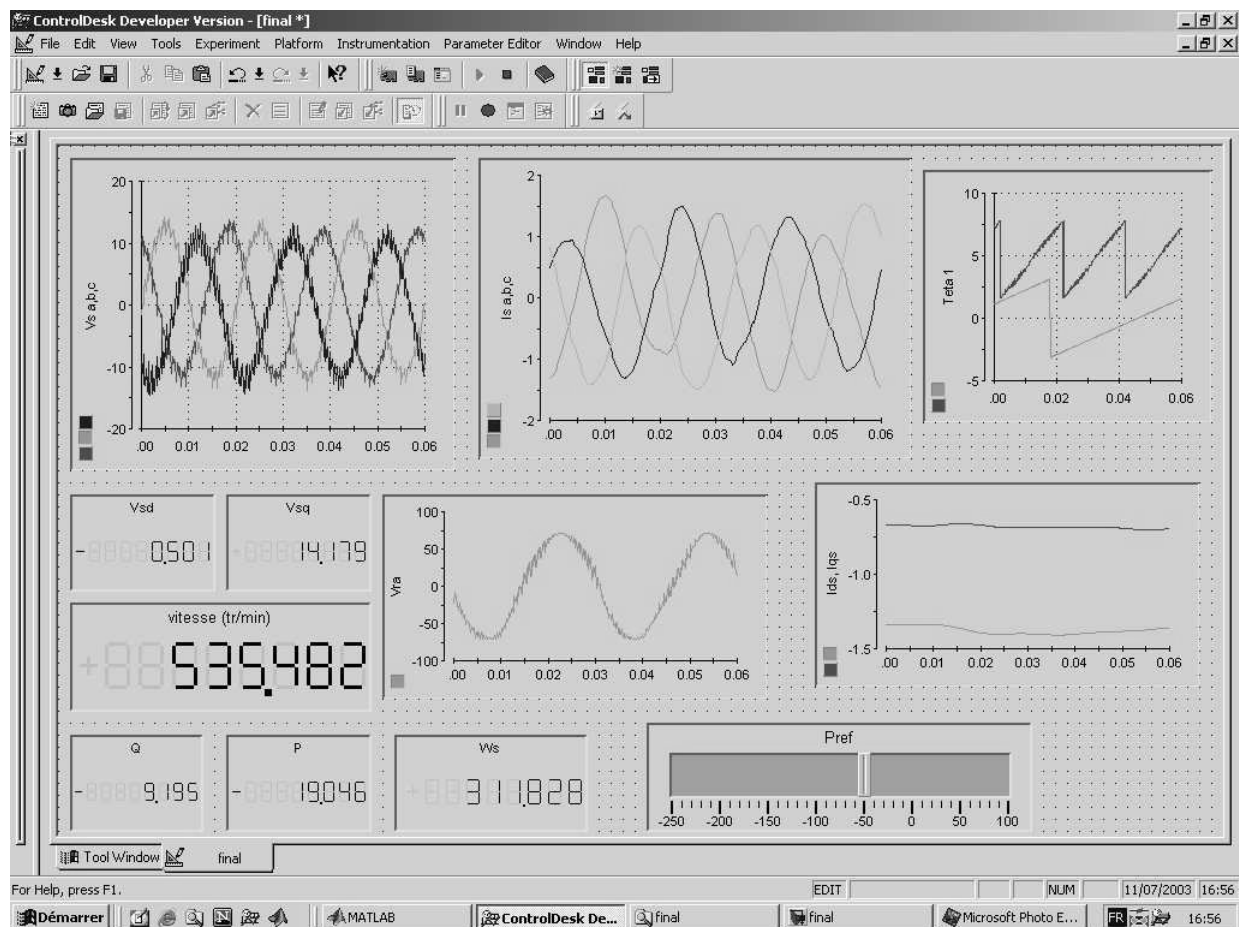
ControlDesk Developer Version - [final *]

File Edit View Tools Experiment Platform Instrumentation Parameter Editor Window Help

Vs a,b,c
20
10
0
-10
-20
.00 0.01 0.02 0.03 0.04 0.05 0.06

Is a,b,c
2
1
0
-1
-2
.00 0.01 0.02 0.03 0.04 0.05 0.06

Teta 1
10
5
0
-5
.00 0.02 0.04 0.06

Vsd
-0.501

Vsq
-14.179

vitesse (tr/min)
+535.482

Vra
100
50
0
-50
-100
.00 0.01 0.02 0.03 0.04 0.05 0.06

Ids, Iqs
-0.5
-1.0
-1.5
.00 0.01 0.02 0.03 0.04 0.05 0.06

Q
-9.195

P
-19.046

Ws
+311.828

Pref
-250 -200 -150 -100 -50 0 50 100

Tool Window final

For Help, press F1. EDIT NUM 11/07/2003 16:56

Démarrer MATLAB ControlDesk De... final final Microsoft Photo E... FR 16:56